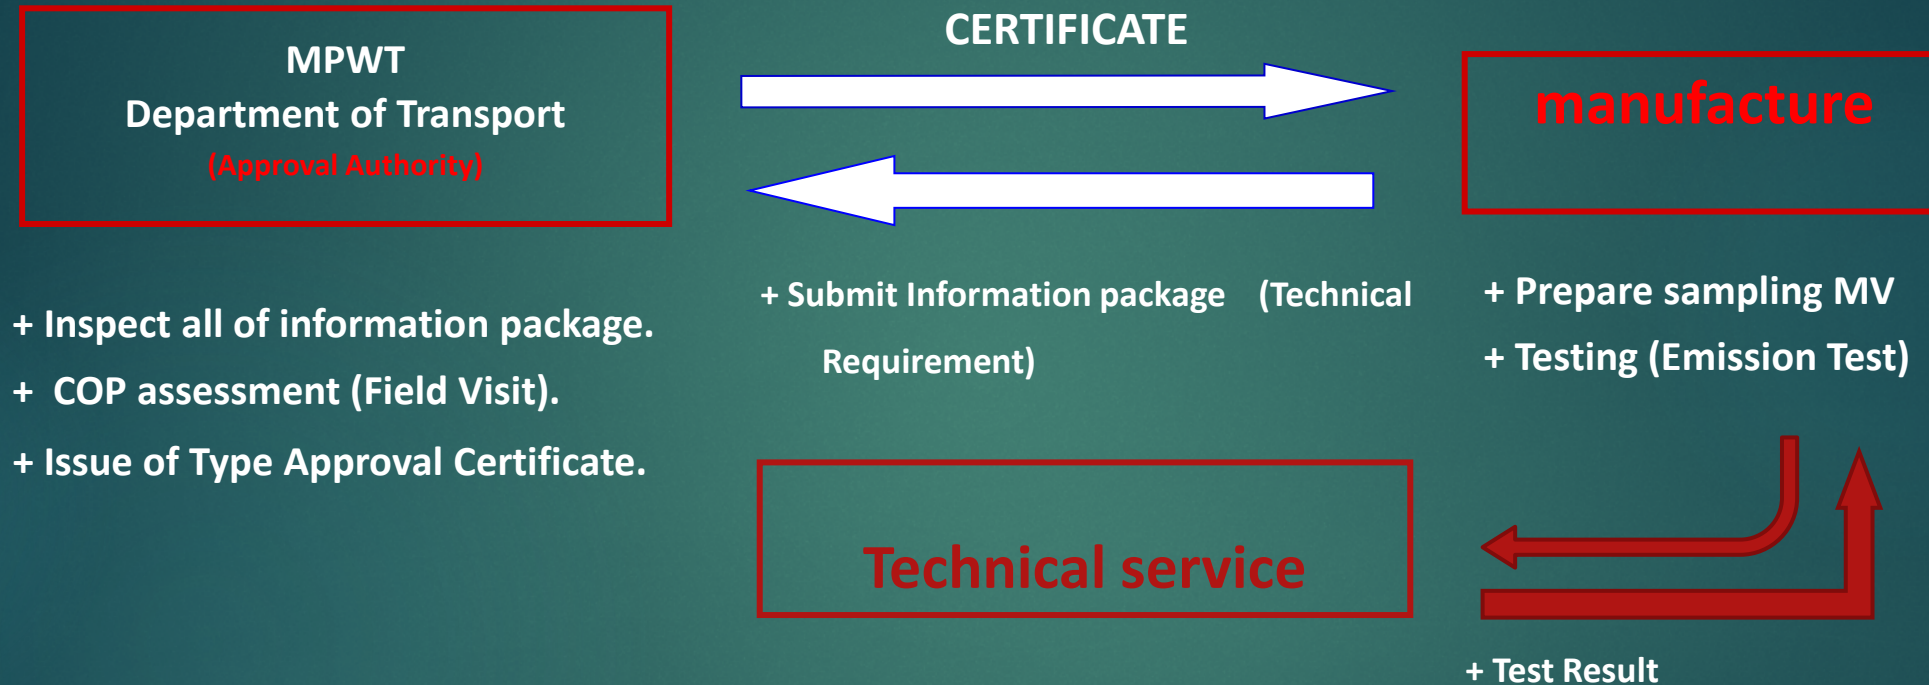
MPWT
Department of Transport
(Approval Authority)

CERTIFICATE

manufacture

+ Inspect all of information package.
+ COP assessment (Field Visit).
+ Issue of Type Approval Certificate.

+ Submit Information package (Technical Requirement)

+ Prepare sampling MV
+ Testing (Emission Test)

Technical service

+ Test Result